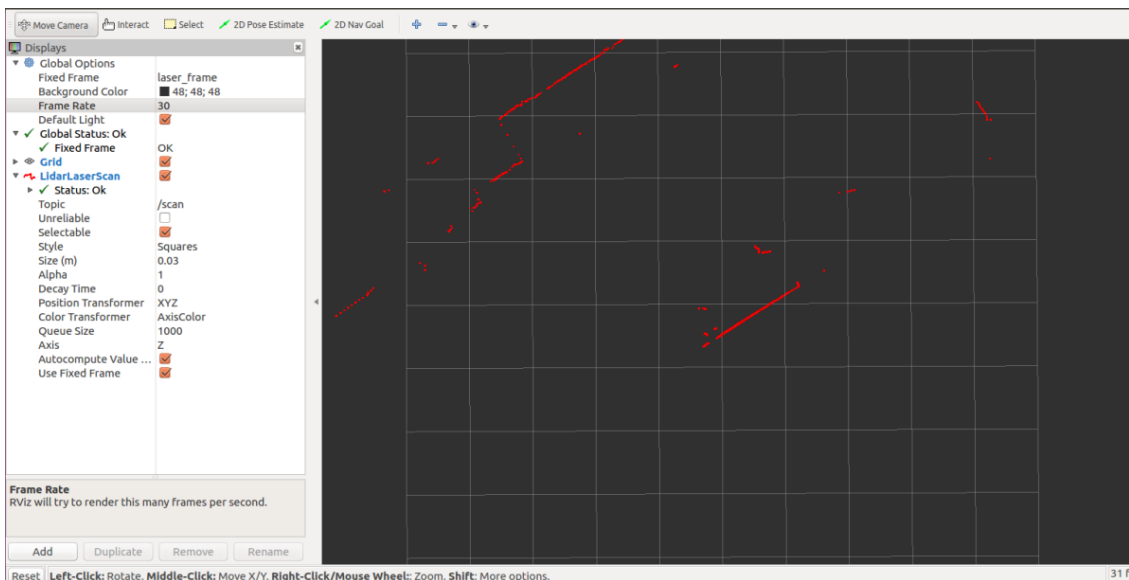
Move Camera Interact Select 2D Pose Estimate 2D Nav Goal

Displays

| | |
|---|---|
| Global Options | |
| Fixed Frame | laser_frame |
| Background Color | 48; 48; 48 |
| Frame Rate | 30 |
| Default Light | |
| Global Status: Ok | |
| Fixed Frame | OK |
| Grid | |
| LidarLaserScan | |
| Status: Ok | |
| Topic | /scan |
| Unreliable | |
| Selectable | |
| Style | Squares |
| Size (m) | 0.03 |
| Alpha | 1 |
| Decay Time | 0 |
| Position Transformer | XYZ |
| Color Transformer | AxisColor |
| Queue Size | 1000 |
| Axis | Z |
| Autocompute Value ... | |
| Use Fixed Frame | |

Frame Rate
RViz will try to render this many frames per second.

Add Duplicate Remove Rename

Reset **Left-Click:** Rotate. **Middle-Click:** Move X/Y. **Right-Click/Mouse Wheel:**: Zoom. **Shift**: More options.

31 f